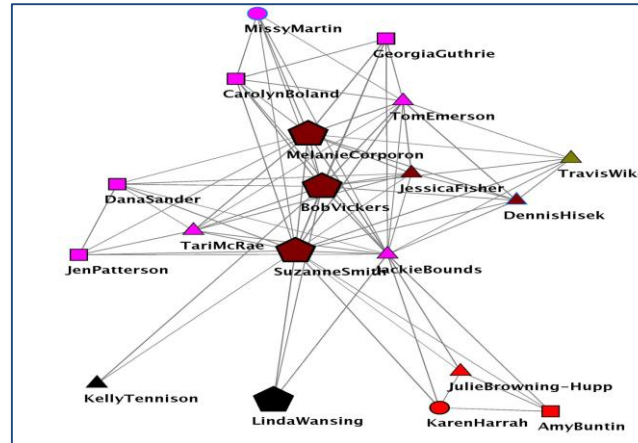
MissyMartin
GeorgiaGuthrie
CarolynBoland
TomEmerson
MelanieCorporon
TravisWik
JessicaFisher
DanaSander
BobVickers
DennisHisek
TariMcRae
JenPatterson
SuzanneSmith
JackieBounds
KellyTennison
JulieBrowning-Hupp
LindaWansing
KarenHarrah
AmyBuntin